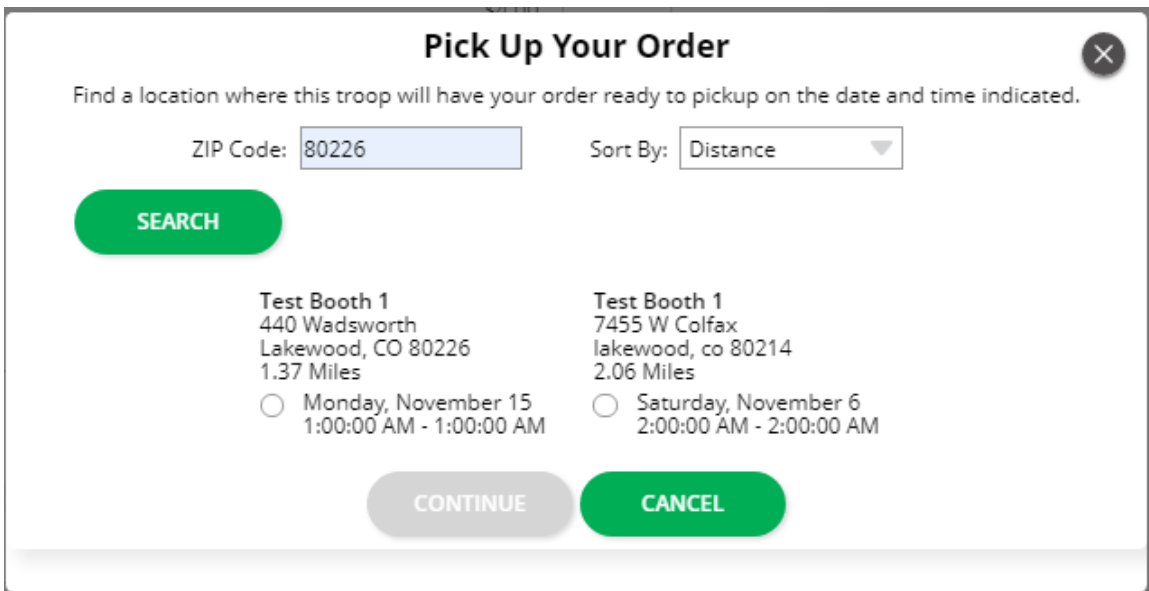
Pick Up Your Order

Find a location where this troop will have your order ready to pickup on the date and time indicated.

ZIP Code: 80226

Sort By: Distance

SEARCH

Test Booth 1
440 Wadsworth
Lakewood, CO 80226
1.37 Miles
Monday, November 15
1:00:00 AM - 1:00:00 AM

Test Booth 1
7455 W Colfax
lakewood, co 80214
2.06 Miles
Saturday, November 6
2:00:00 AM - 2:00:00 AM

CONTINUE

CANCEL